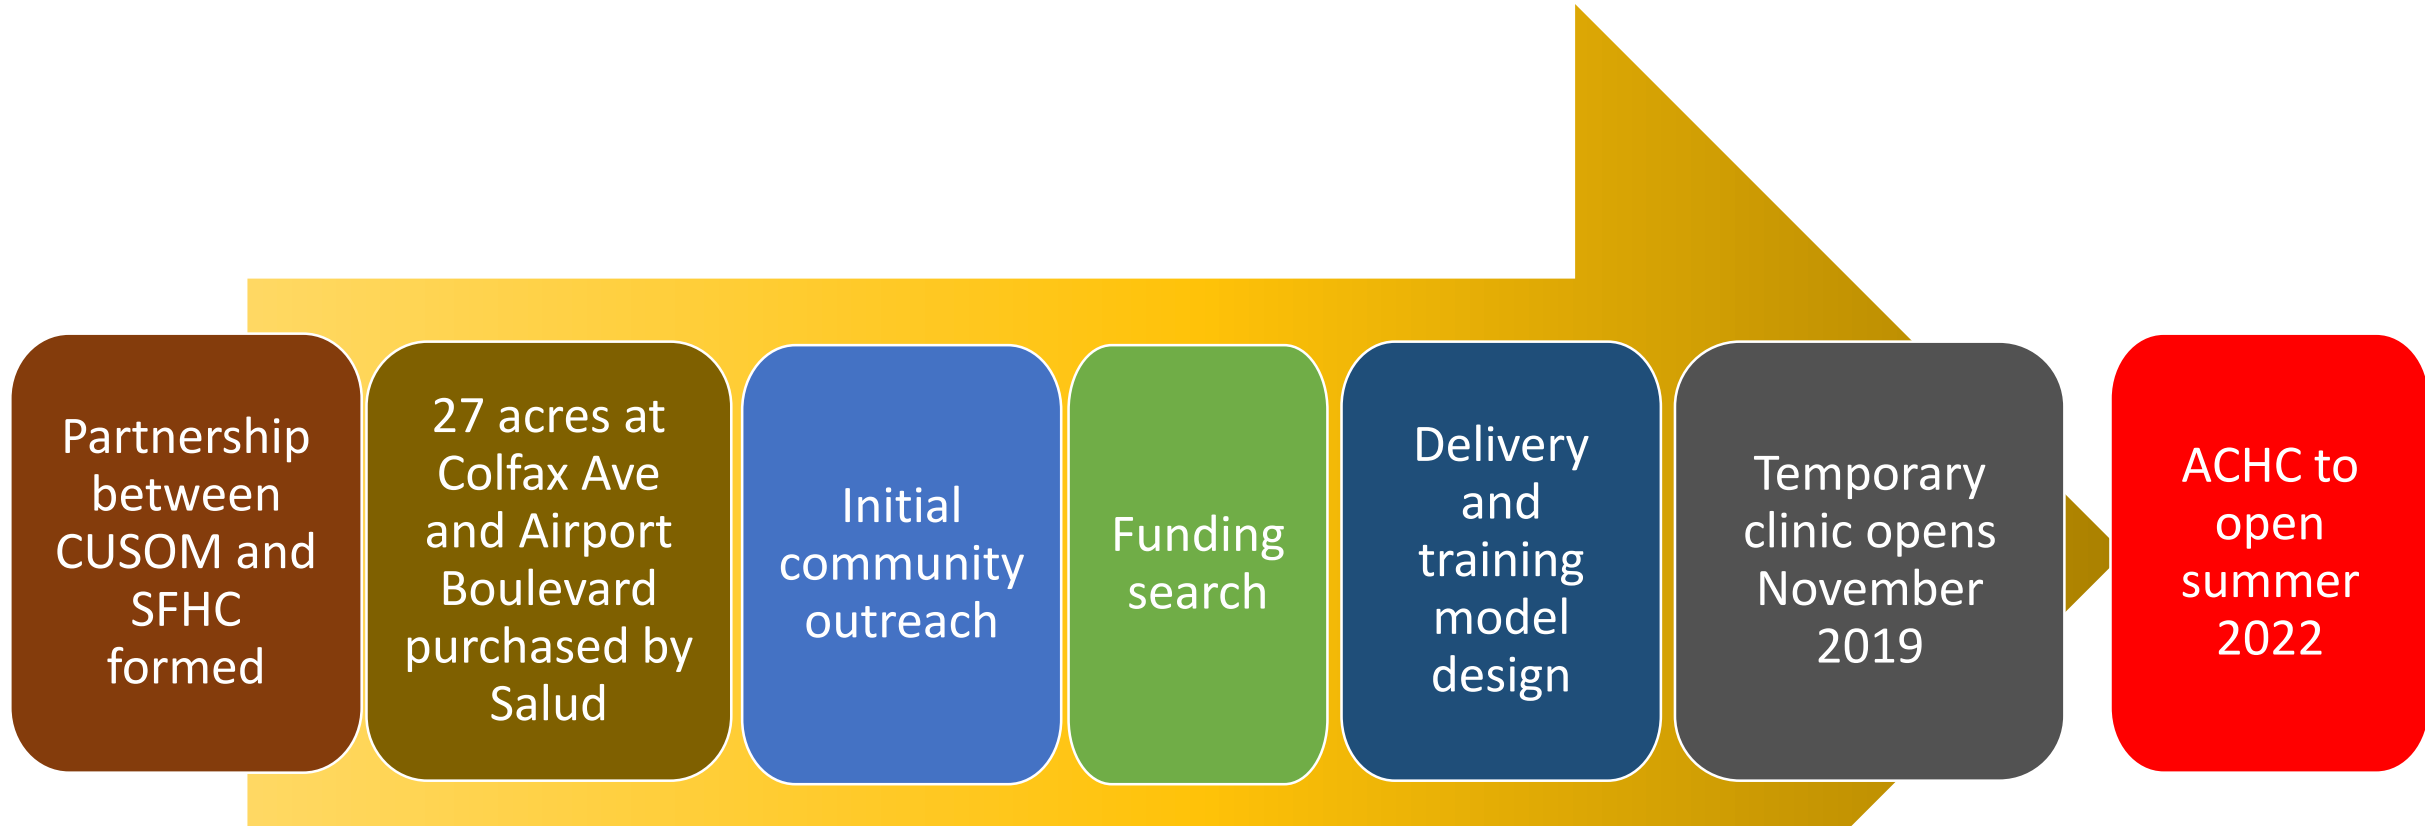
Partnership between CUSOM and SFHC formed

27 acres at Colfax Ave and Airport Boulevard purchased by Salud

Initial community outreach

Funding search

Delivery and training model design

Temporary clinic opens November 2019

ACHC to open summer 2022